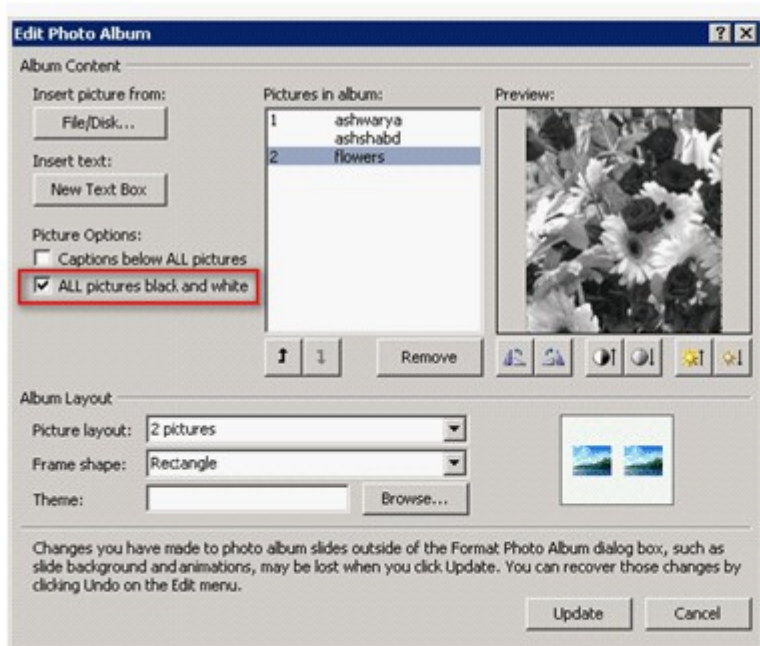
Edit Photo Album

?

Album Content

Insert picture from:

File/Disk...

Insert text:

New Text Box

Picture Options:

Captions below ALL pictures

ALL pictures black and white

Pictures in album:

| | |
|---|---|
| 1 | ashwarya ashshabd |
| 2 | flowers |

Remove

Preview:

Album Layout

Picture layout: 2 pictures

Frame shape: Rectangle

Theme:

Browse...

Changes you have made to photo album slides outside of the Format Photo Album dialog box, such as slide background and animations, may be lost when you click Update. You can recover those changes by clicking Undo on the Edit menu.

Update

Cancel